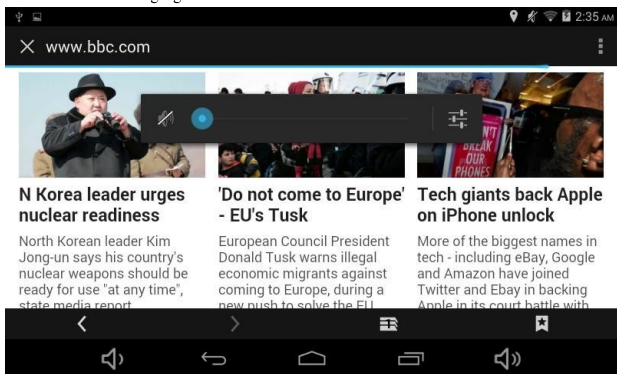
2:35 AM

www.bbc.com

N Korea leader urges nuclear readiness

North Korean leader Kim Jong-un says his country's nuclear weapons should be ready for use "at any time", state media report

'Do not come to Europe' - EU's Tusk

European Council President Donald Tusk warns illegal economic migrants against coming to Europe, during a new push to solve the EU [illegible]

BREAK OUR PHONES

Tech giants back Apple on iPhone unlock

More of the biggest names in tech - including eBay, Google and Amazon have joined Twitter and Ebay in backing Apple in its court battle with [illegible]